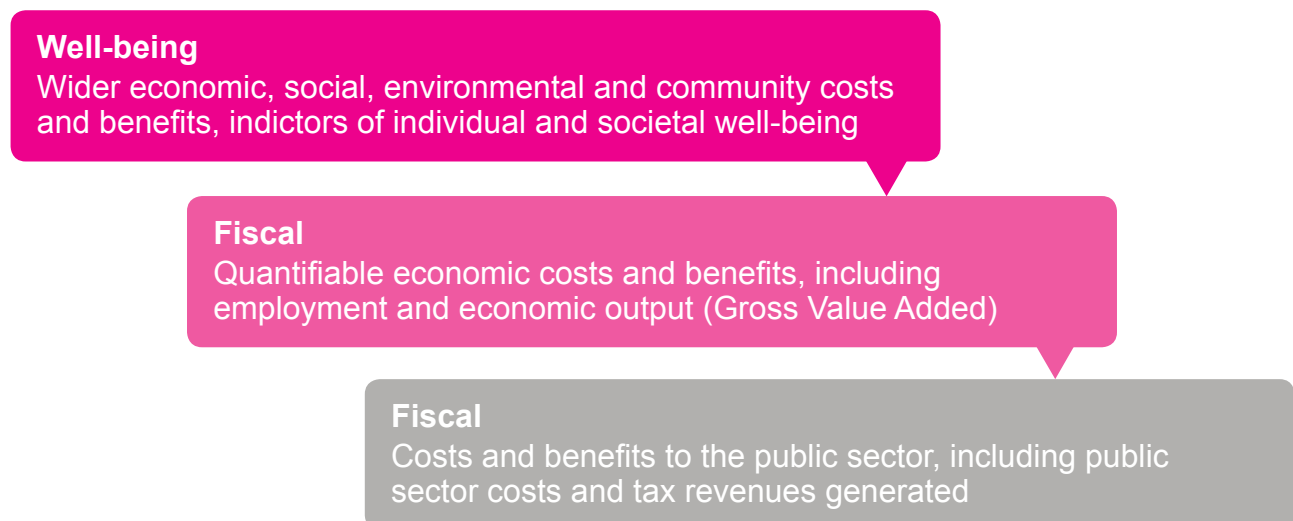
Well-being
Wider economic, social, environmental and community costs and benefits, indictors of individual and societal well-being

Fiscal
Quantifiable economic costs and benefits, including employment and economic output (Gross Value Added)

Fiscal
Costs and benefits to the public sector, including public sector costs and tax revenues generated